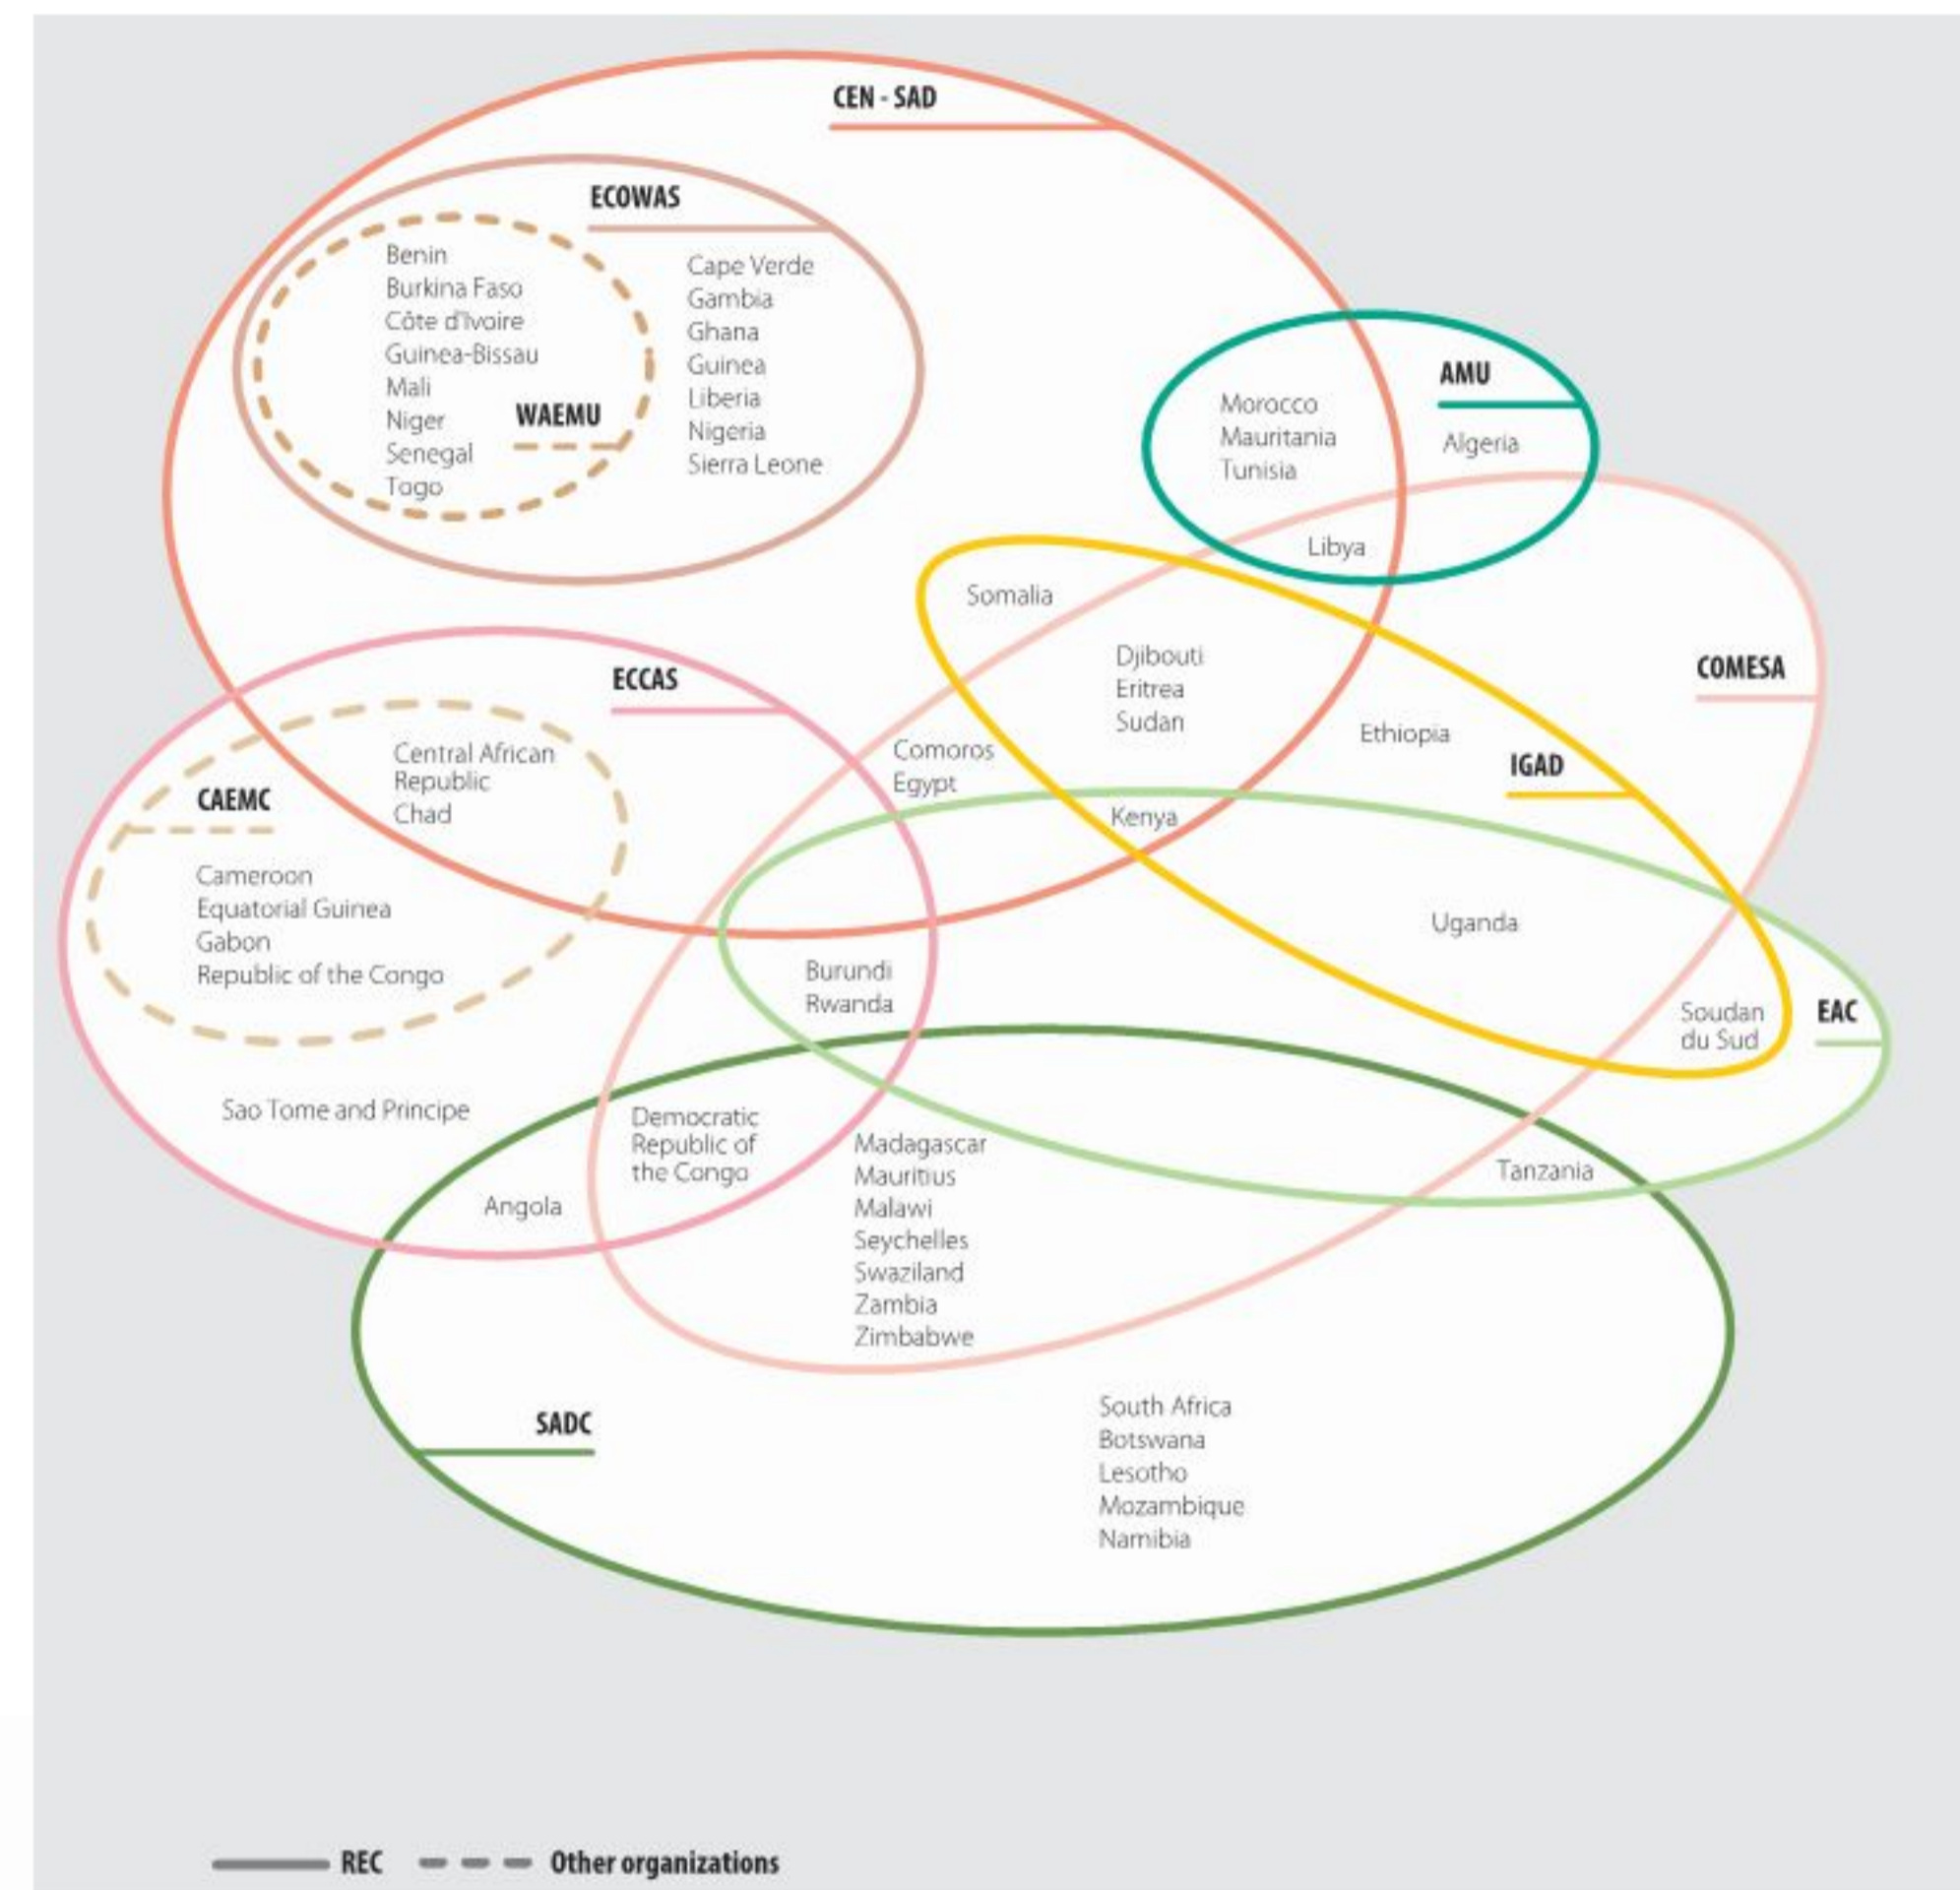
CEN - SAD

ECOWAS

Benin
Burkina Faso
Côte d'Ivoire
Guinea-Bissau
Mali
Niger
Senegal
Togo

WAEMU

Cape Verde
Gambia
Ghana
Guinea
Liberia
Nigeria
Sierra Leone

AMU

Morocco
Mauritania
Tunisia

Algeria

Libya

Somalia

Djibouti
Eritrea
Sudan

COMESA

ECCAS

Ethiopia

Comoros
Egypt

IGAD

Central African Republic
Chad

CAEMC

Kenya

Cameroon
Equatorial Guinea
Gabon
Republic of the Congo

Uganda

Burundi
Rwanda

Soudan du Sud

EAC

Sao Tome and Principe

Democratic Republic of the Congo

Madagascar
Mauritius
Malawi
Seychelles
Swaziland
Zambia
Zimbabwe

Tanzania

Angola

SADC

South Africa
Botswana
Lesotho
Mozambique
Namibia

REC
Other organizations